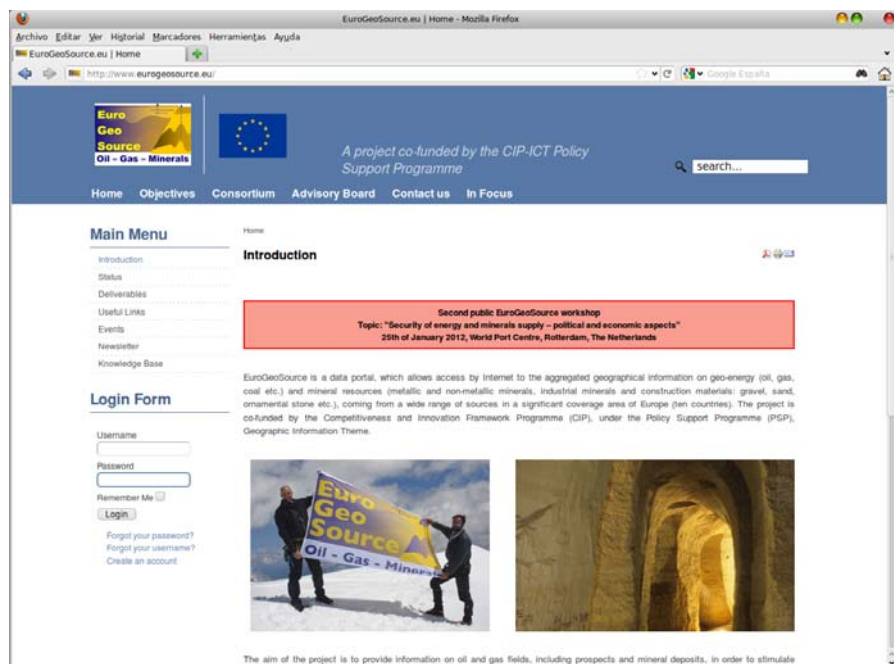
EuroGeoSource.eu | Home - Mozilla Firefox

Archivo Editar Ver Historial Marcadores Herramientas Ayuda

EuroGeoSource.eu | Home

http://www.eurogeosource.eu/

Google España

Euro Geo Source Oil – Gas – Minerals

A project co-funded by the CIP-ICT Policy Support Programme

search...

Home Objectives Consortium Advisory Board Contact us In Focus

Main Menu

Introduction
Status
Deliverables
Useful Links
Events
Newsletter
Knowledge Base

Login Form

Username

Password

Remember Me

Login

Forgot your password?
Forgot your username?
Create an account

Home

Introduction

Second public EuroGeoSource workshop
Topic: "Security of energy and minerals supply – political and economic aspects"
25th of January 2012, World Port Centre, Rotterdam, The Netherlands

EuroGeoSource is a data portal, which allows access by Internet to the aggregated geographical information on geo-energy (oil, gas, coal etc.) and mineral resources (metallic and non-metallic minerals, industrial minerals and construction materials: gravel, sand, ornamental stone etc.), coming from a wide range of sources in a significant coverage area of Europe (ten countries). The project is co-funded by the Competitiveness and Innovation Framework Programme (CIP), under the Policy Support Programme (PSP), Geographic Information Theme.

Euro Geo Source Oil - Gas - Minera

The aim of the project is to provide information on oil and gas fields, including prospects and mineral deposits, in order to stimulate